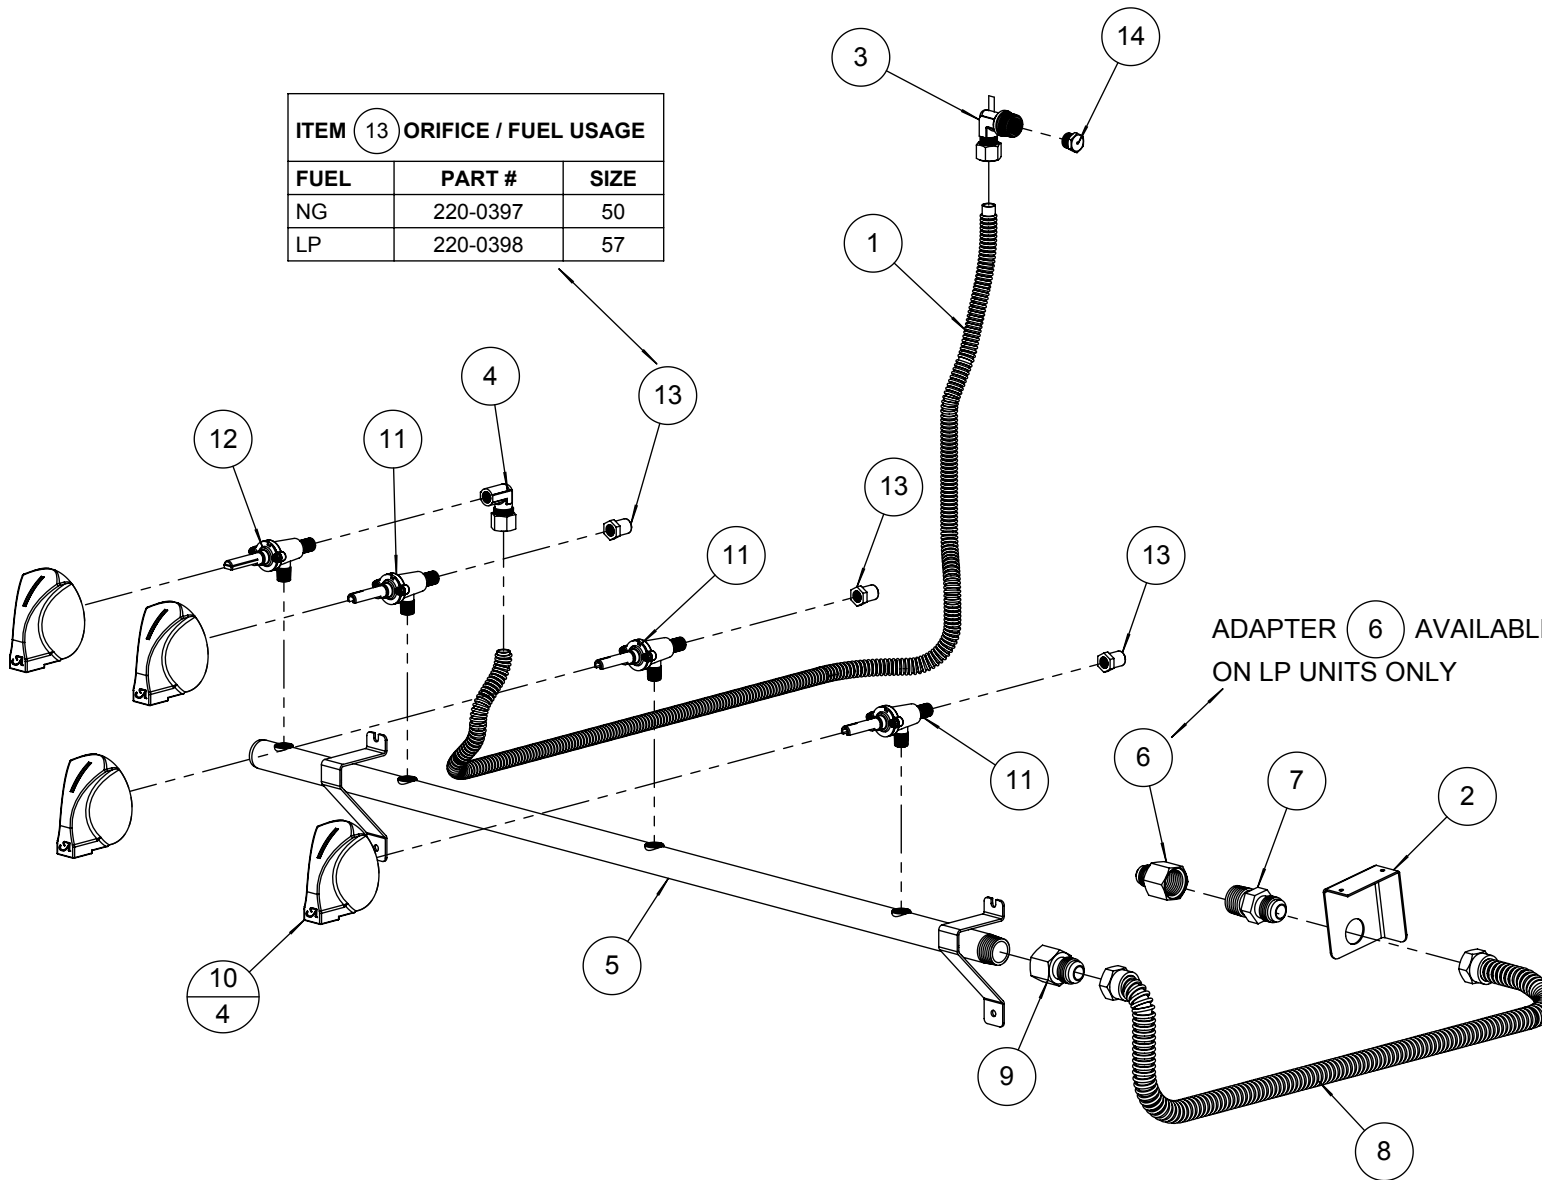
ITEM 13 ORIFICE / FUEL USAGE

| FUEL | PART # | SIZE |
|---|---|---|
| NG | 220-0397 | 50 |
| LP | 220-0398 | 57 |

3

14

1

4

13

12

11

13

11

13

ADAPTER 6 AVAILABL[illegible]
ON LP UNITS ONLY

11

6

7

2

5

10
4

9

8